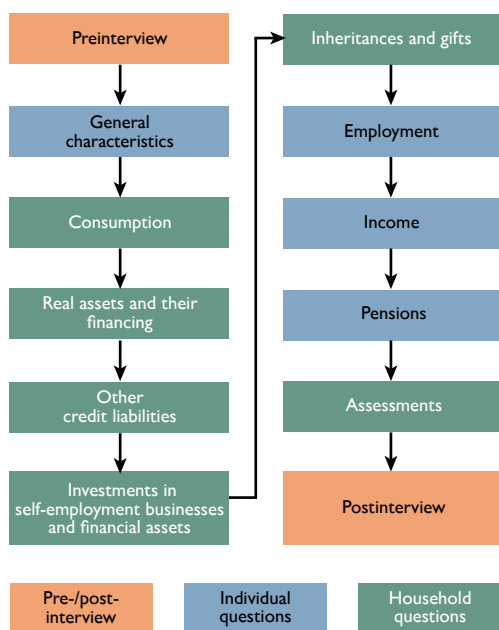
Preinterview

General characteristics

Consumption

Real assets and their financing

Other credit liabilities

Investments in self-employment businesses and financial assets

Inheritances and gifts

Employment

Income

Pensions

Assessments

Postinterview

Pre-/post-interview

Individual questions

Household questions